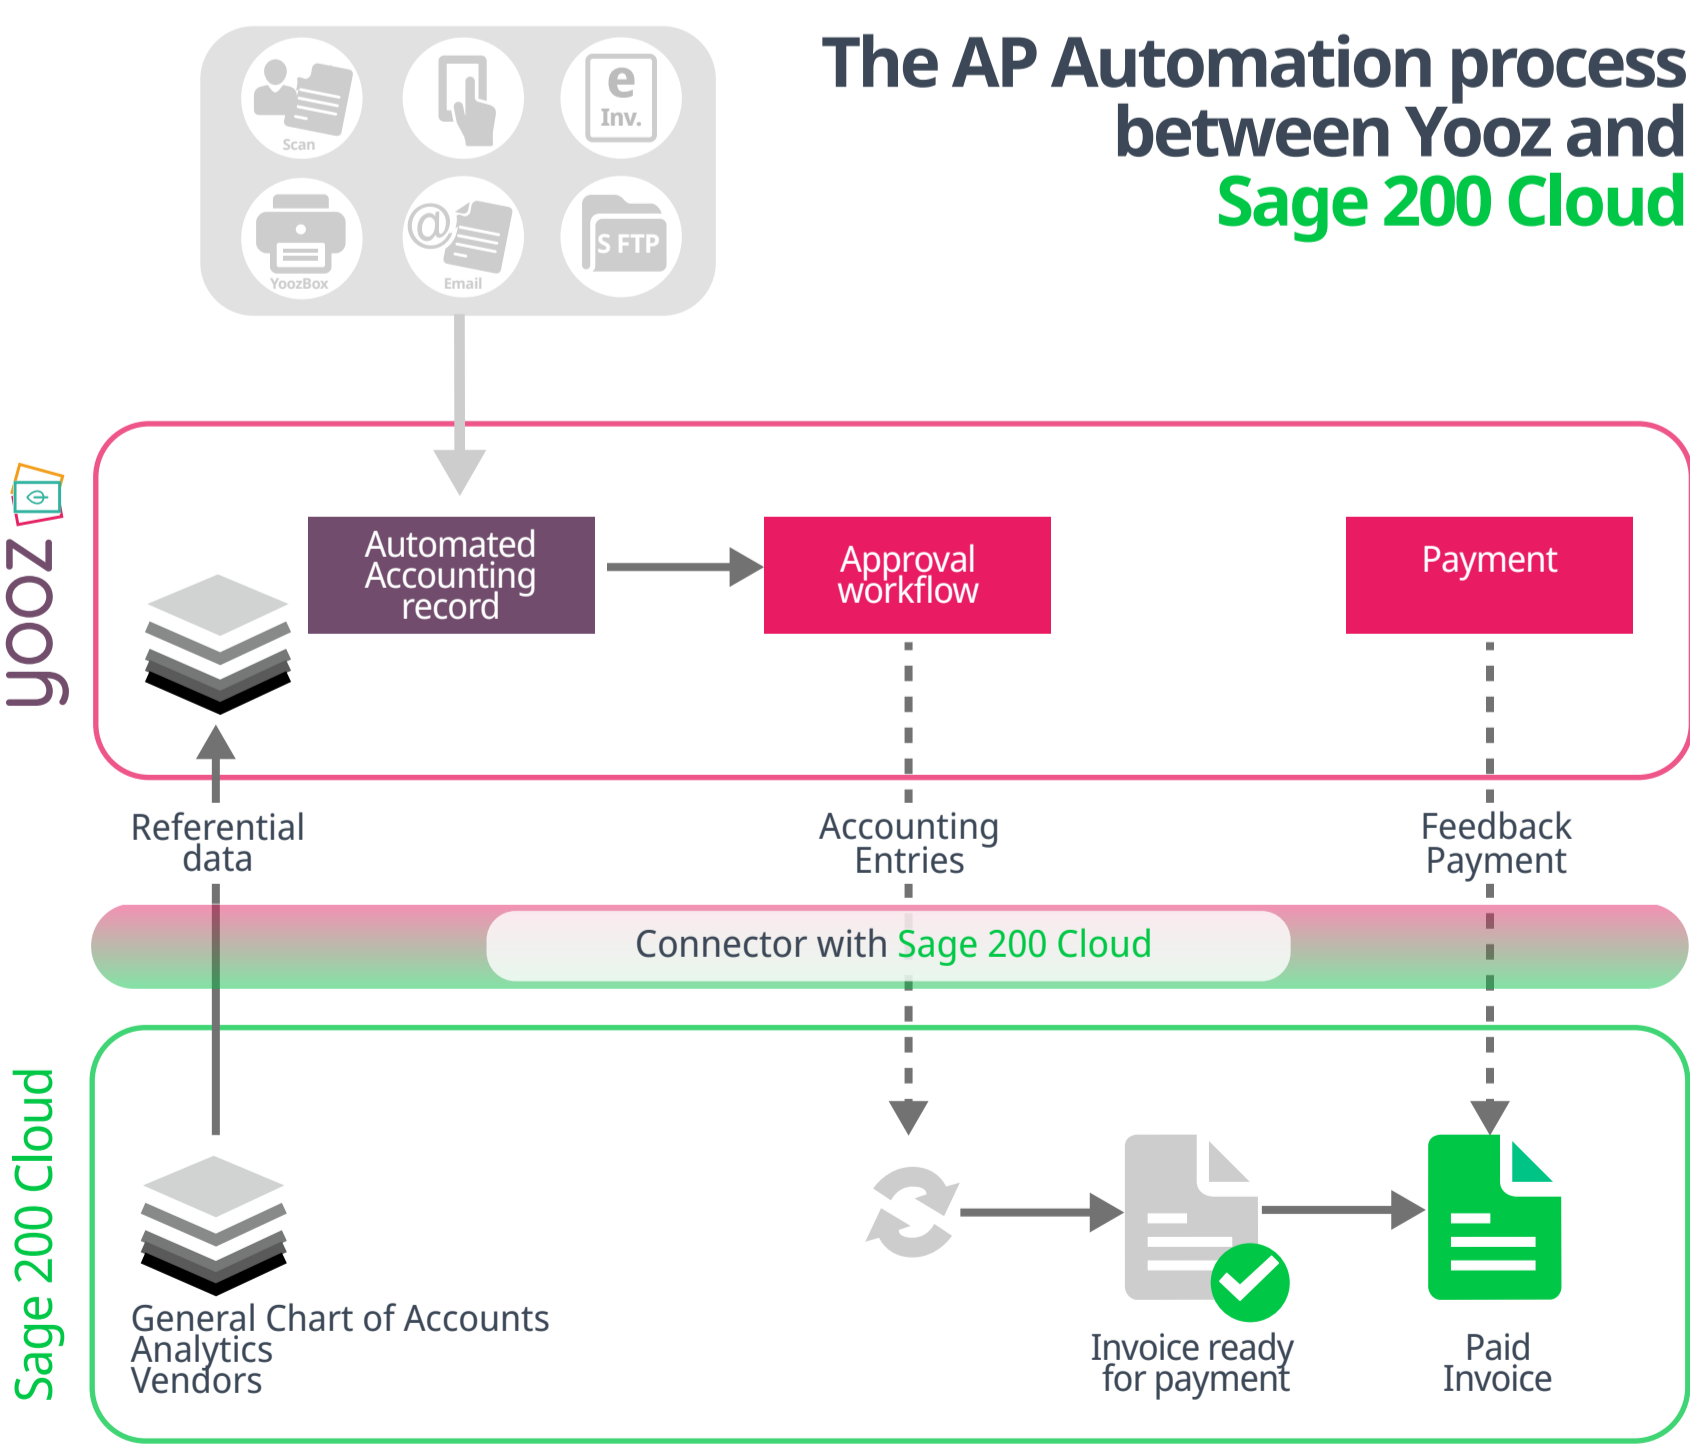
The AP Automation process between Yooz and Sage 200 Cloud

Scan

e Inv.

YoozBox

Email

S FTP

yooz

Automated Accounting record

Approval workflow

Payment

Referential data

Accounting Entries

Feedback Payment

Connector with Sage 200 Cloud

Sage 200 Cloud

General Chart of Accounts
Analytics
Vendors

Invoice ready for payment

Paid Invoice